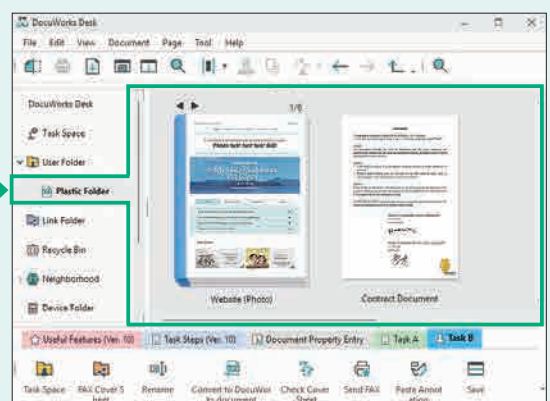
DocuWorks Desk

File Edit View Document Page Tool Help

DocuWorks Desk
Task Space
User Folder
Plastic Folder
Link Folder
Recycle Bin
Neighborhood
Device Folder

1/6

Website (Photo)

Contract Document

Useful Features (Ver. 10)
Task Steps (Ver. 10)
Document Property Entry
Task A
Task B

Task Space
FAX Cover Sheet
Rename
Convert to DocuWorks document
Check Cover Sheet
Send FAX
Paste Annotation
Save